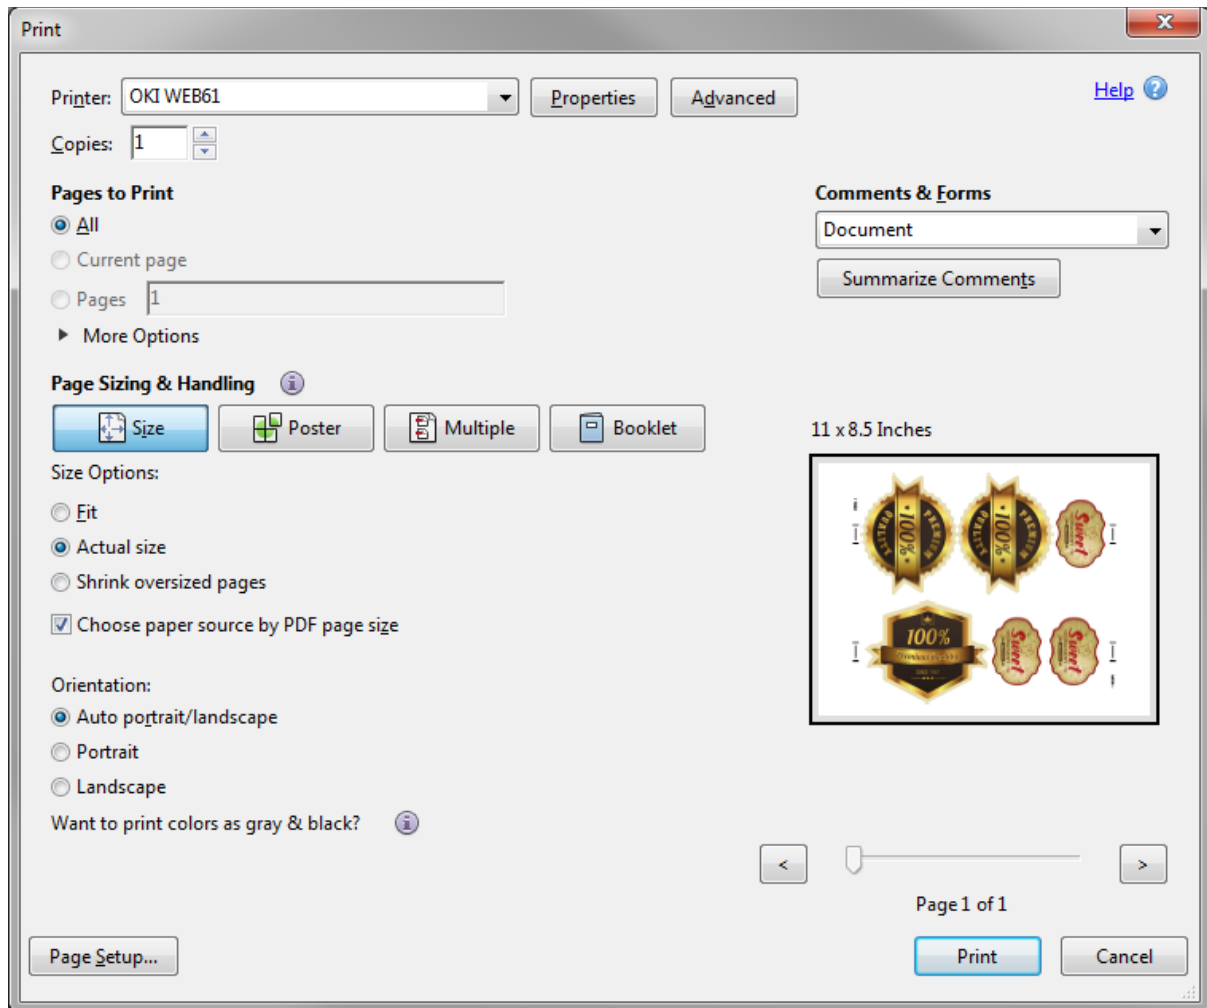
Print

Printer: OKI WEB61

Properties

Advanced

Help

Copies: 1

Pages to Print

All

Current page

Pages 1

More Options

Comments & Forms

Document

Summarize Comments

Page Sizing & Handling

Size

Poster

Multiple

Booklet

Size Options:

Fit

Actual size

Shrink oversized pages

Choose paper source by PDF page size

Orientation:

Auto portrait/landscape

Portrait

Landscape

Want to print colors as gray & black?

11 x 8.5 Inches

PREMIUM QUALITY 100%

PREMIUM QUALITY 100%

Sweet

100%

Sweet

Sweet

<

>

Page 1 of 1

Page Setup...

Print

Cancel